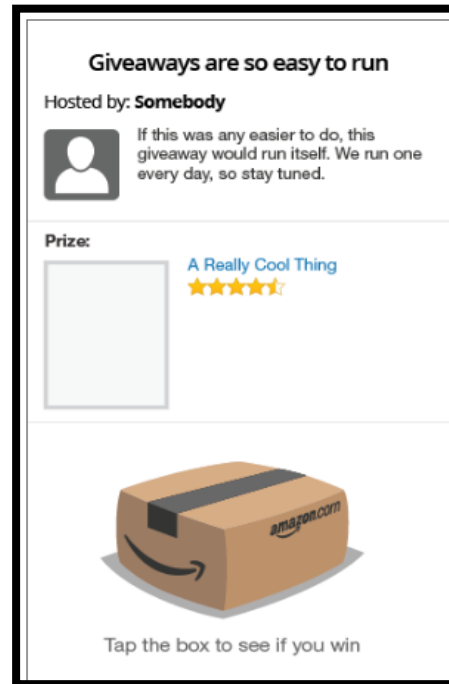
Giveaways are so easy to run

Hosted by: Somebody

If this was any easier to do, this giveaway would run itself. We run one every day, so stay tuned.

Prize:

A Really Cool Thing

amazon.com

Tap the box to see if you win